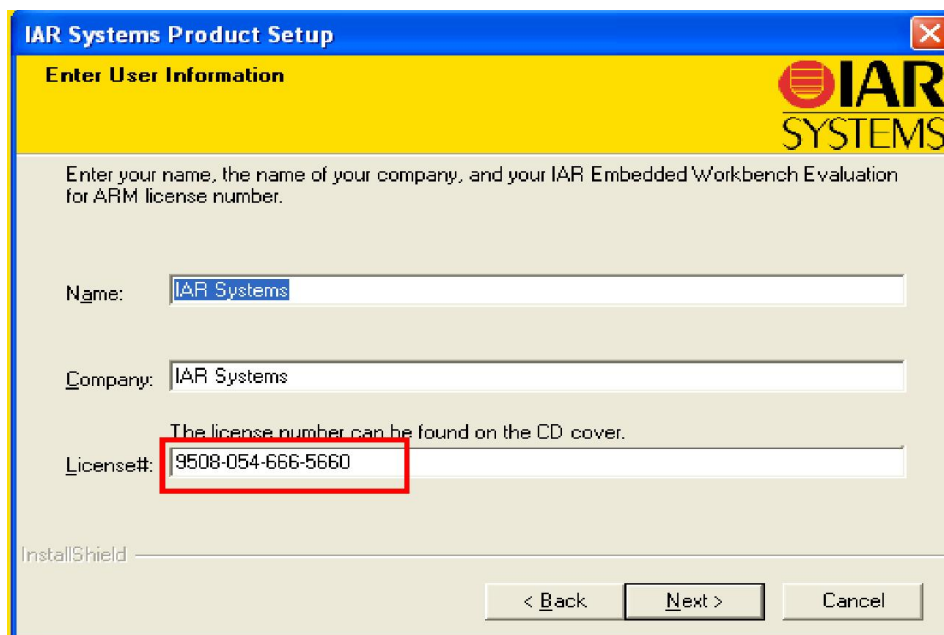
IAR Systems Product Setup

Enter User Information

IAR SYSTEMS

Enter your name, the name of your company, and your IAR Embedded Workbench Evaluation for ARM license number.

Name: IAR Systems

Company: IAR Systems

The license number can be found on the CD cover.

License#: 9508-054-666-5660

InstallShield

< Back | Next > | Cancel